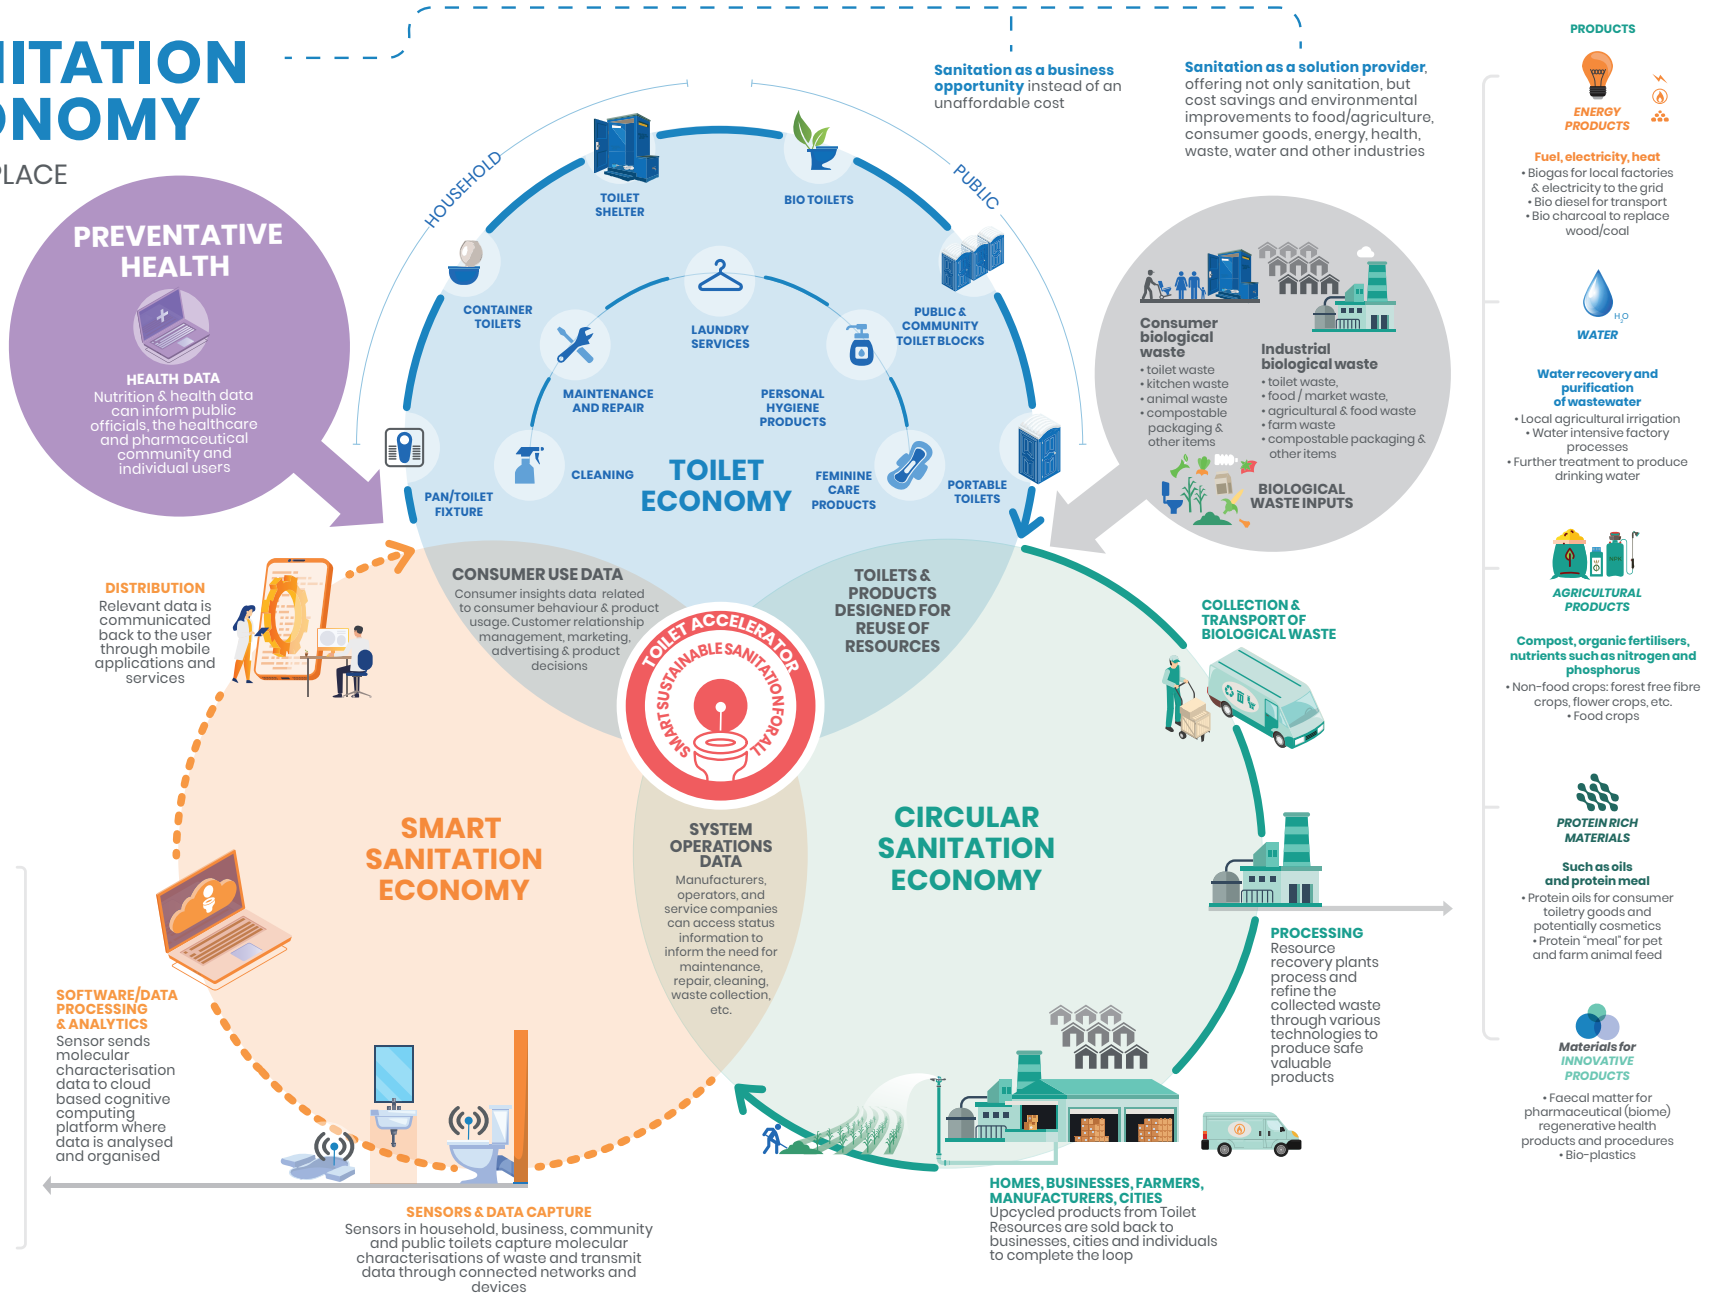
ITATION
NOMY
LACE

Sanitation as a business opportunity instead of an unaffordable cost

Sanitation as a solution provider, offering not only sanitation, but cost savings and environmental improvements to food/agriculture, consumer goods, energy, health, waste, water and other industries

PREVENTATIVE HEALTH

HEALTH DATA
Nutrition & health data can inform public officials, the healthcare and pharmaceutical community and individual users

HOUSEHOLD
PUBLIC

TOILET SHELTER
BIO TOILETS
CONTAINER TOILETS
LAUNDRY SERVICES
PUBLIC & COMMUNITY TOILET BLOCKS
MAINTENANCE AND REPAIR
PERSONAL HYGIENE PRODUCTS
CLEANING
PAN/TOILET FIXTURE
TOILET ECONOMY
FEMININE CARE PRODUCTS
PORTABLE TOILETS

Consumer biological waste
• toilet waste
• kitchen waste
• animal waste
• compostable packaging & other items

Industrial biological waste
• toilet waste,
• food / market waste,
• agricultural & food waste
• farm waste
• compostable packaging & other items

BIOLOGICAL WASTE INPUTS

CONSUMER USE DATA
Consumer insights data related to consumer behaviour & product usage. Customer relationship management, marketing, advertising & product decisions

TOILETS & PRODUCTS DESIGNED FOR REUSE OF RESOURCES

TOILET ACCELERATOR
SMART SUSTAINABLE SANITATION FOR ALL

DISTRIBUTION
Relevant data is communicated back to the user through mobile applications and services

SMART SANITATION ECONOMY

SYSTEM OPERATIONS DATA
Manufacturers, operators, and service companies can access status information to inform the need for maintenance, repair, cleaning, waste collection, etc.

CIRCULAR SANITATION ECONOMY

COLLECTION & TRANSPORT OF BIOLOGICAL WASTE

PROCESSING
Resource recovery plants process and refine the collected waste through various technologies to produce safe valuable products

SOFTWARE/DATA PROCESSING & ANALYTICS
Sensor sends molecular characterisation data to cloud based cognitive computing platform where data is analysed and organised

SENSORS & DATA CAPTURE
Sensors in household, business, community and public toilets capture molecular characterisations of waste and transmit data through connected networks and devices

HOMES, BUSINESSES, FARMERS, MANUFACTURERS, CITIES
Upcycled products from Toilet Resources are sold back to businesses, cities and individuals to complete the loop

PRODUCTS

ENERGY PRODUCTS
Fuel, electricity, heat
• Biogas for local factories & electricity to the grid
• Bio diesel for transport
• Bio charcoal to replace wood/coal

WATER
Water recovery and purification of wastewater
• Local agricultural irrigation
• Water intensive factory processes
• Further treatment to produce drinking water

AGRICULTURAL PRODUCTS
Compost, organic fertilisers, nutrients such as nitrogen and phosphorus
• Non-food crops: forest free fibre crops, flower crops, etc.
• Food crops

PROTEIN RICH MATERIALS
Such as oils and protein meal
• Protein oils for consumer toiletry goods and potentially cosmetics
• Protein "meal" for pet and farm animal feed

Materials for INNOVATIVE PRODUCTS
• Faecal matter for pharmaceutical (biome) regenerative health products and procedures
• Bio-plastics